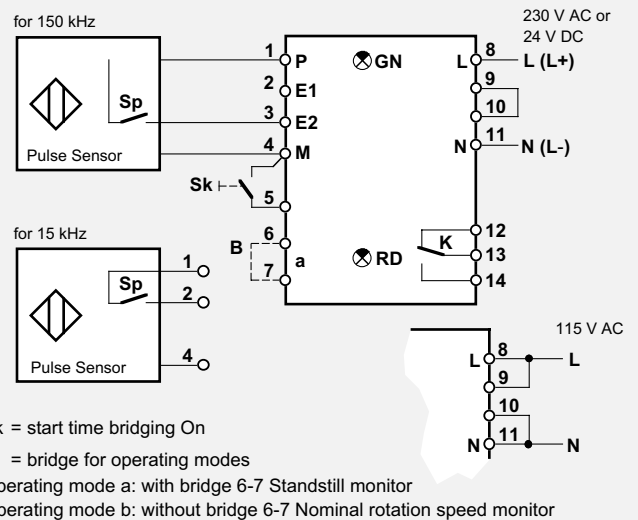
for 150 kHz

Sp

Pulse Sensor

1 P
2 E1
3 E2
4 M
5

Sk

GN

L 8
9
10
N 11

230 V AC or 24 V DC
L (L+)
N (L-)

for 15 kHz

Sp

Pulse Sensor

1
2
4

B
6
7
a

RD

K
12
13
14

115 V AC
L 8
9
10
N 11
L
N

k = start time bridging On

= bridge for operating modes

perating mode a: with bridge 6-7 Standstill monitor

perating mode b: without bridge 6-7 Nominal rotation speed monitor